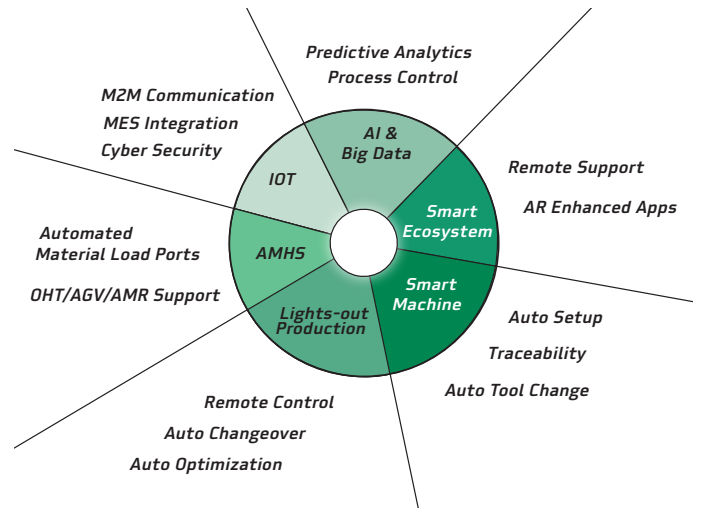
Predictive Analytics
Process Control

M2M Communication
MES Integration
Cyber Security

AI &
Big Data

IOT

Remote Support

AR Enhanced Apps

Smart
Ecosystem

Automated
Material Load Ports

AMHS

OHT/AGV/AMR Support

Smart
Machine

Lights-out
Production

Auto Setup

Traceability

Auto Tool Change

Remote Control

Auto Changeover

Auto Optimization